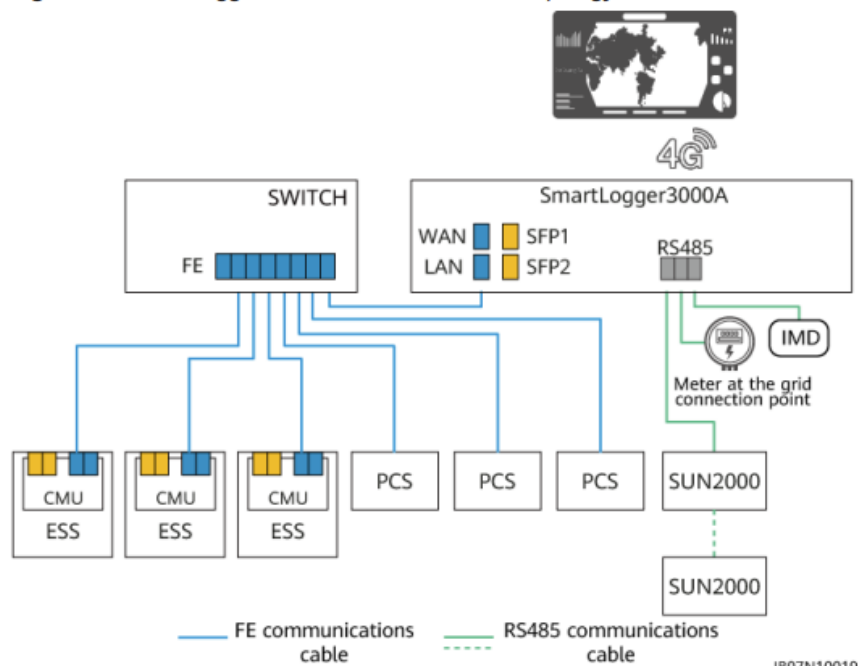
4G

SWITCH

FE

SmartLogger3000A

WAN

LAN

SFP1

SFP2

RS485

IMD

Meter at the grid connection point

CMU

ESS

CMU

ESS

CMU

ESS

PCS

PCS

PCS

SUN2000

SUN2000

FE communications cable

RS485 communications cable

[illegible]